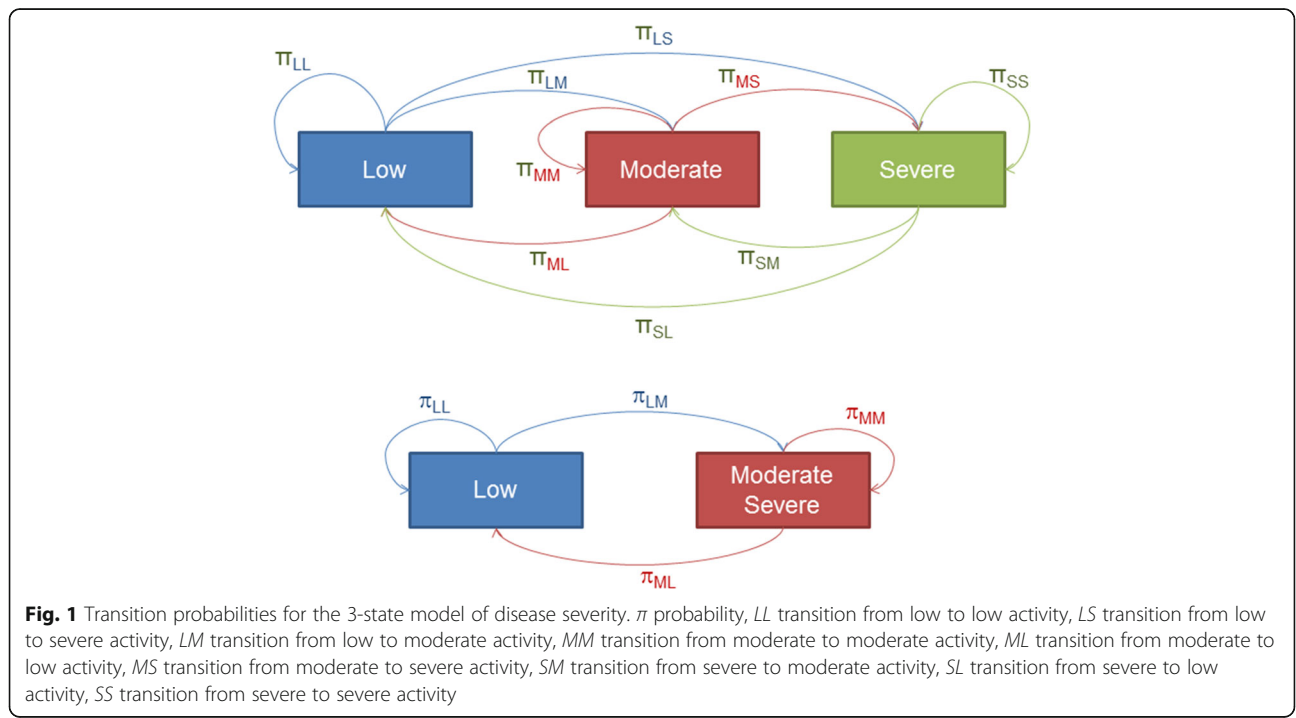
$\pi_{LS}$

$\pi_{LL}$

$\pi_{LM}$

$\pi_{MS}$

$\pi_{SS}$

$\pi_{MM}$

Low

Moderate

Severe

$\pi_{ML}$

$\pi_{SM}$

$\pi_{SL}$

$\pi_{LL}$

$\pi_{LM}$

$\pi_{MM}$

Low

Moderate Severe

$\pi_{ML}$

**Fig. 1** Transition probabilities for the 3-state model of disease severity. *π* probability, *LL* transition from low to low activity, *LS* transition from low to severe activity, *LM* transition from low to moderate activity, *MM* transition from moderate to moderate activity, *ML* transition from moderate to low activity, *MS* transition from moderate to severe activity, *SM* transition from severe to moderate activity, *SL* transition from severe to low activity, *SS* transition from severe to severe activity